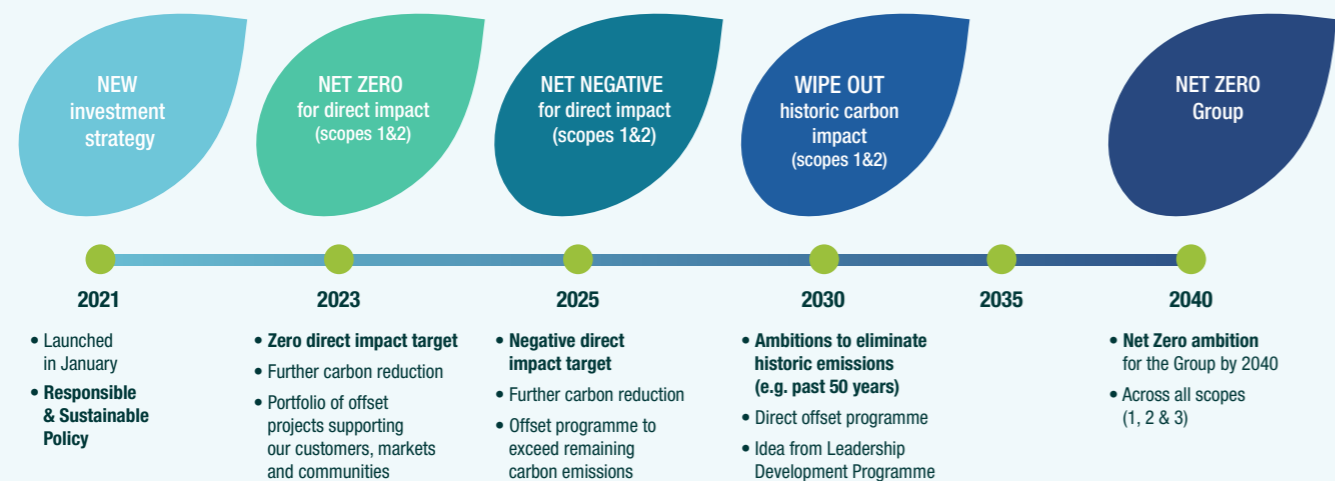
NEW investment strategy

NET ZERO for direct impact (scopes 1&2)

NET NEGATIVE for direct impact (scopes 1&2)

WIPE OUT historic carbon impact (scopes 1&2)

NET ZERO Group

2021

• Launched in January
• Responsible & Sustainable Policy

2023

• Zero direct impact target
• Further carbon reduction
• Portfolio of offset projects supporting our customers, markets and communities

2025

• Negative direct impact target
• Further carbon reduction
• Offset programme to exceed remaining carbon emissions

2030

• Ambitions to eliminate historic emissions (e.g. past 50 years)
• Direct offset programme
• Idea from Leadership Development Programme

2035

2040

• Net Zero ambition for the Group by 2040
• Across all scopes (1, 2 & 3)